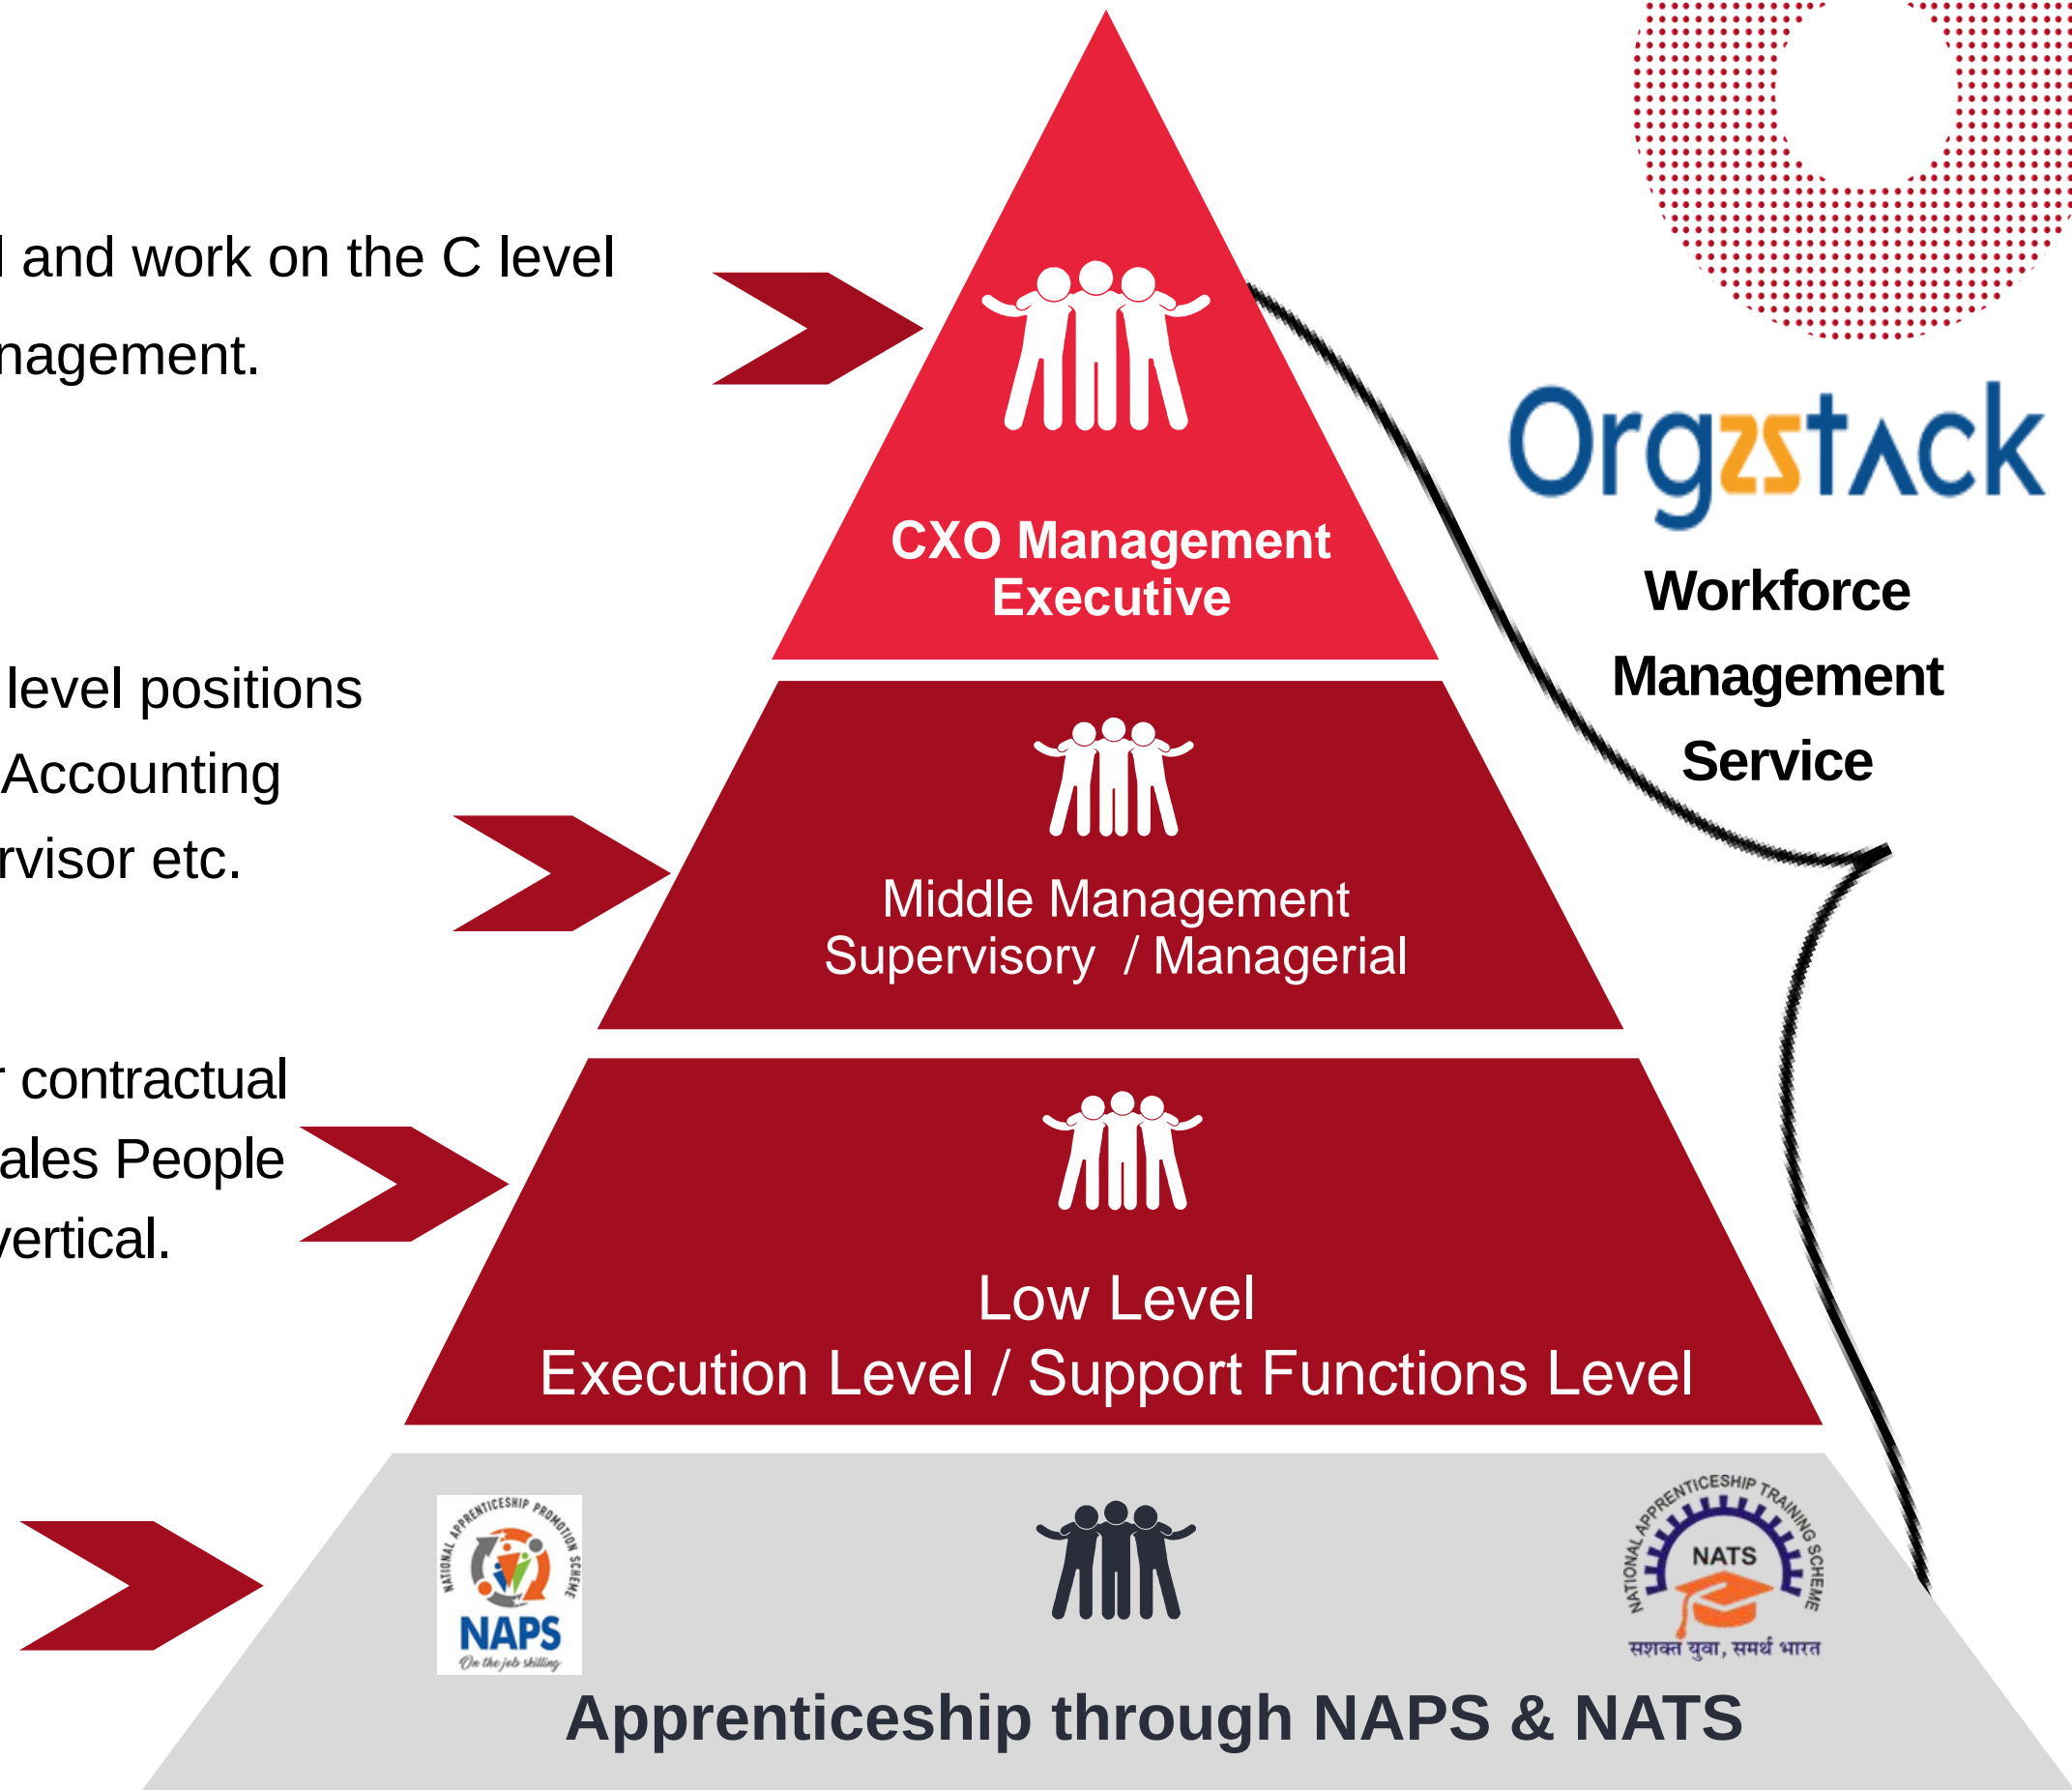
l and work on the C level nagement.

level positions Accounting rvisor etc.

r contractual ales People vertical.

CXO Management Executive

Middle Management Supervisory / Managerial

Low Level Execution Level / Support Functions Level

NATIONAL APPRENTICESHIP PROMOTION SCHEME
NAPS
On the job skilling

NATIONAL APPRENTICESHIP TRAINING SCHEME
NATS
सशक्त युवा, समर्थ भारत

Apprenticeship through NAPS & NATS

Orgzstack

Workforce Management Service